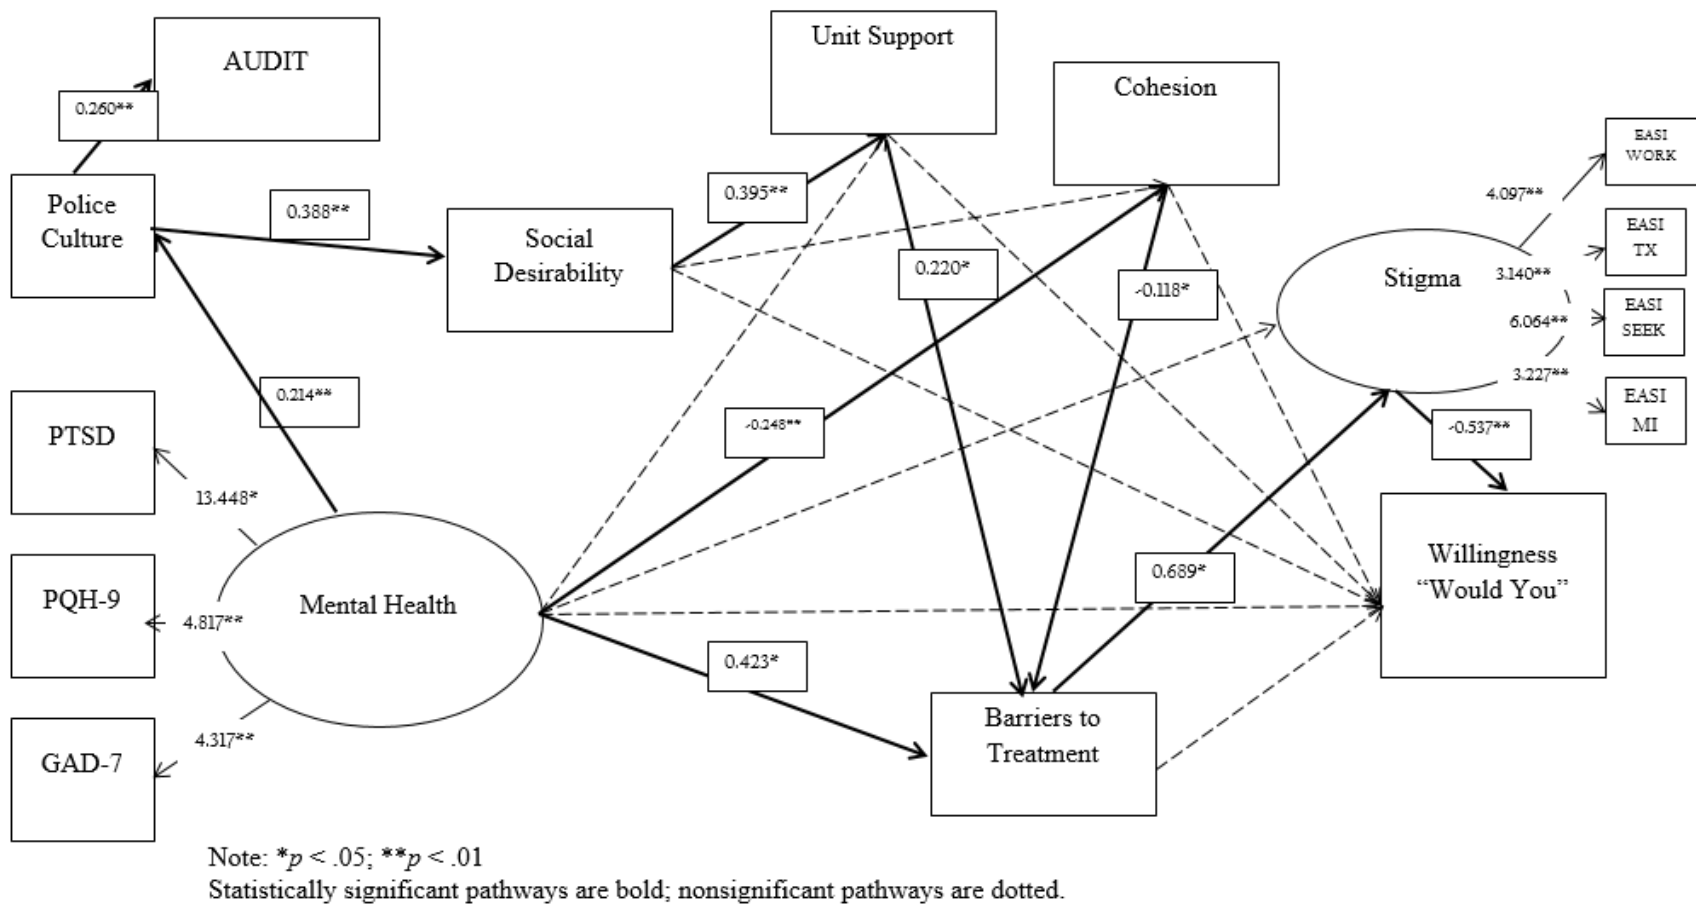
AUDIT

0.260**

Police Culture

0.388**

Social Desirability

Unit Support

0.395**

0.220*

Cohesion

-0.118*

EASI WORK

4.097**

EASI TX

3.140**

Stigma

EASI SEEK

6.064**

3.227**

EASI MI

-0.537**

0.214**

PTSD

13.448*

-0.248**

PQH-9

4.817**

Mental Health

Willingness "Would You"

0.689*

0.423*

GAD-7

4.317**

Barriers to Treatment

Note: *$p$ < .05; **$p$ < .01
Statistically significant pathways are bold; nonsignificant pathways are dotted.